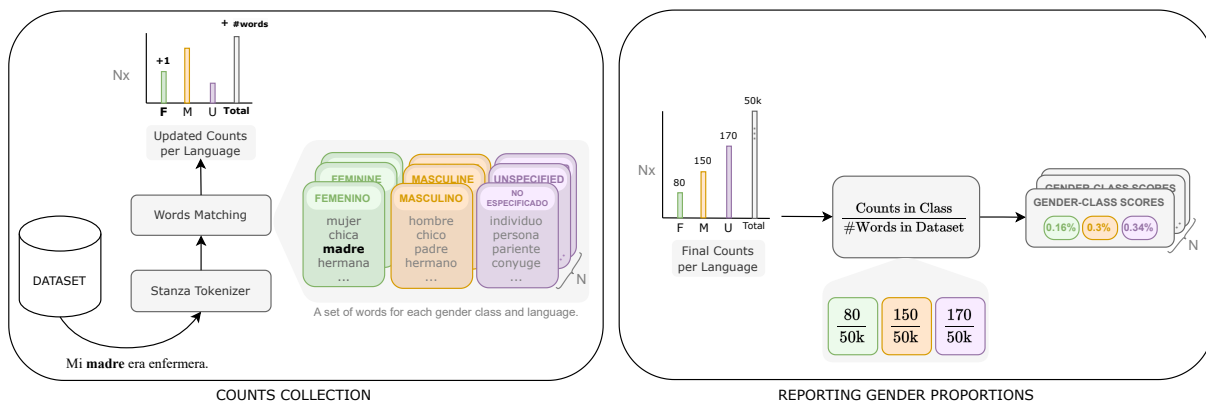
+ #words

Nx

+1

F M U Total

Updated Counts per Language

Words Matching

DATASET

Stanza Tokenizer

Mi **madre** era enfermera.

FEMININE
FEMENINO
mujer
chica
**madre**
hermana
...

MASCULINE
MASCULINO
hombre
chico
padre
hermano
...

UNSPECIFIED
NO ESPECIFICADO
individuo
persona
pariente
conyuge
...

N

A set of words for each gender class and language.

COUNTS COLLECTION

Nx

80
150
170
50k

F M U Total

Final Counts per Language

$\frac{\text{Counts in Class}}{\text{\#Words in Dataset}}$

$\frac{80}{50k}$ $\frac{150}{50k}$ $\frac{170}{50k}$

GENDER-CLASS SCORES
GENDER-CLASS SCORES
0.16% 0.3% 0.34%

N

REPORTING GENDER PROPORTIONS